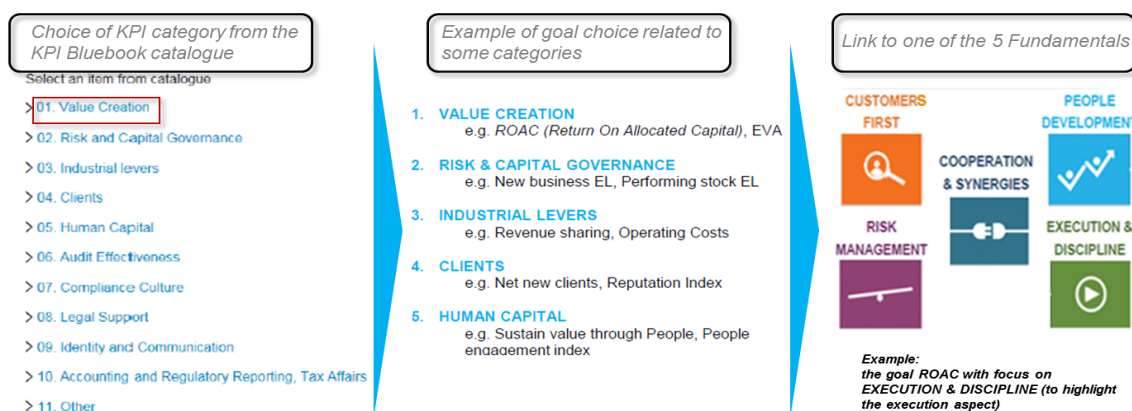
Choice of KPI category from the KPI Bluebook catalogue

Select an item from catalogue

> 01. Value Creation
> 02. Risk and Capital Governance
> 03. Industrial levers
> 04. Clients
> 05. Human Capital
> 06. Audit Effectiveness
> 07. Compliance Culture
> 08. Legal Support
> 09. Identity and Communication
> 10. Accounting and Regulatory Reporting, Tax Affairs
> 11. Other

Example of goal choice related to some categories

1. VALUE CREATION
e.g. ROAC (Return On Allocated Capital), EVA

2. RISK & CAPITAL GOVERNANCE
e.g. New business EL, Performing stock EL

3. INDUSTRIAL LEVERS
e.g. Revenue sharing, Operating Costs

4. CLIENTS
e.g. Net new clients, Reputation Index

5. HUMAN CAPITAL
e.g. Sustain value through People, People engagement index

Link to one of the 5 Fundamentals

CUSTOMERS FIRST

PEOPLE DEVELOPMENT

COOPERATION & SYNERGIES

RISK MANAGEMENT

EXECUTION & DISCIPLINE

Example:
the goal ROAC with focus on EXECUTION & DISCIPLINE (to highlight the execution aspect)